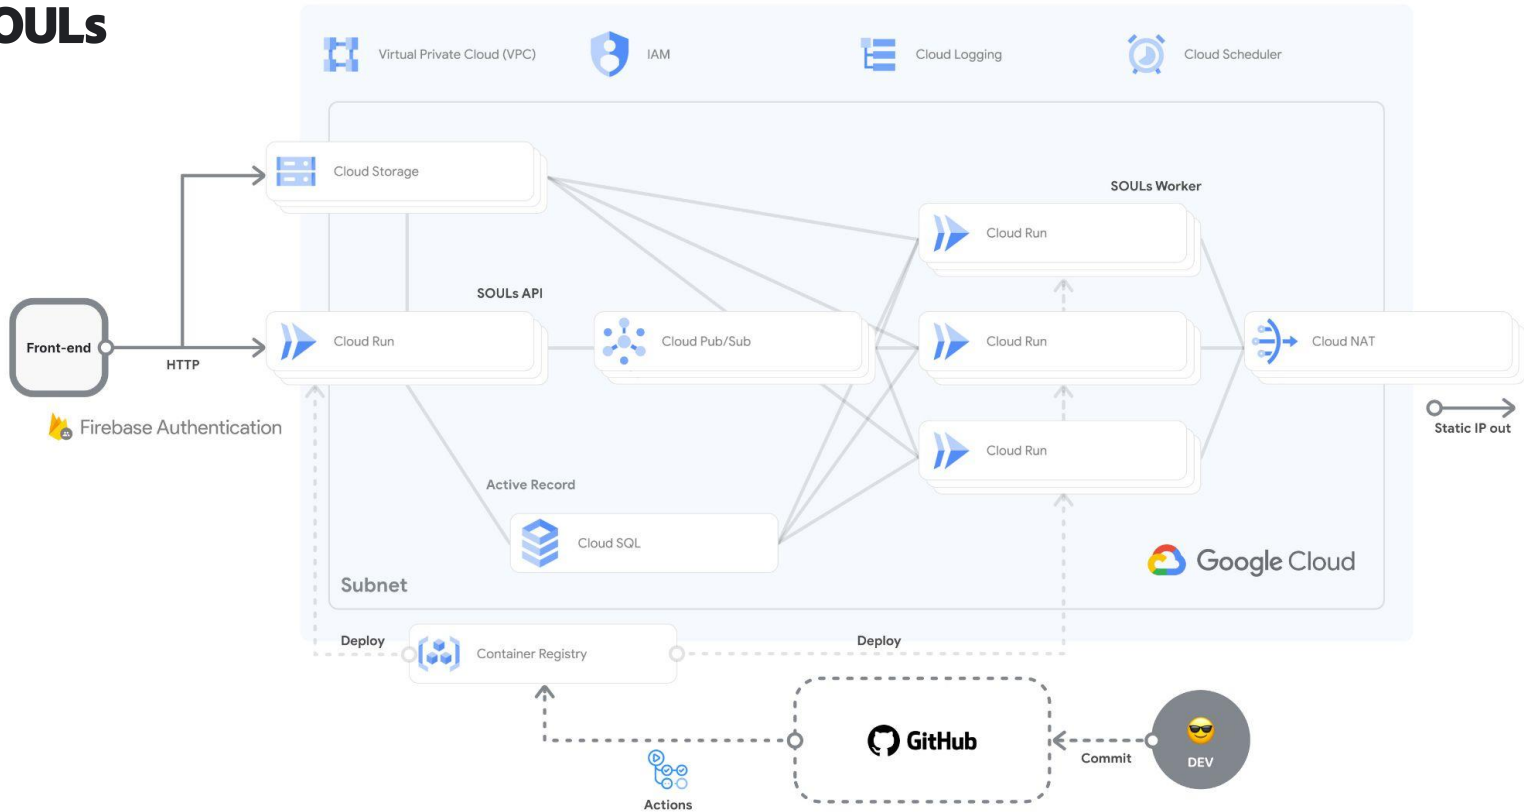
OULs

Virtual Private Cloud (VPC)

IAM

Cloud Logging

Cloud Scheduler

Cloud Storage

SOULs Worker

Cloud Run

SOULs API

Front-end

HTTP

Cloud Run

Cloud Pub/Sub

Cloud Run

Cloud NAT

Firebase Authentication

Static IP out

Cloud Run

Active Record

Cloud SQL

Google Cloud

Subnet

Deploy

Container Registry

Deploy

GitHub

Commit

DEV

Actions